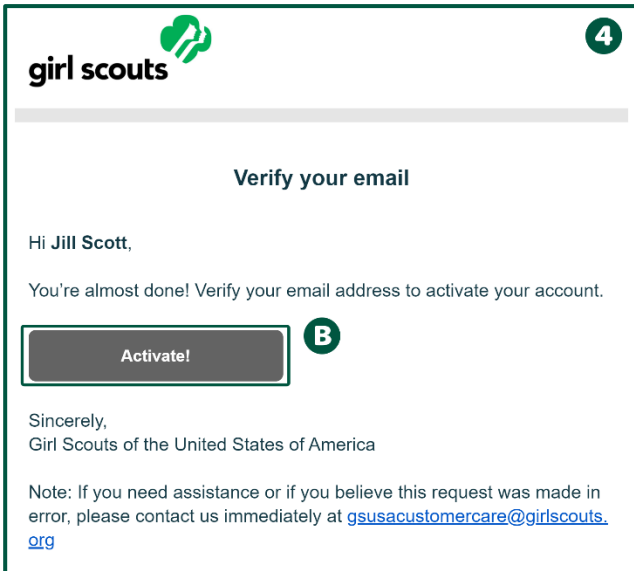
girl scouts

4

Verify your email

Hi Jill Scott,

You're almost done! Verify your email address to activate your account.

Activate!

B

Sincerely,
Girl Scouts of the United States of America

Note: If you need assistance or if you believe this request was made in error, please contact us immediately at gsusacustomercare@girlscouts.org